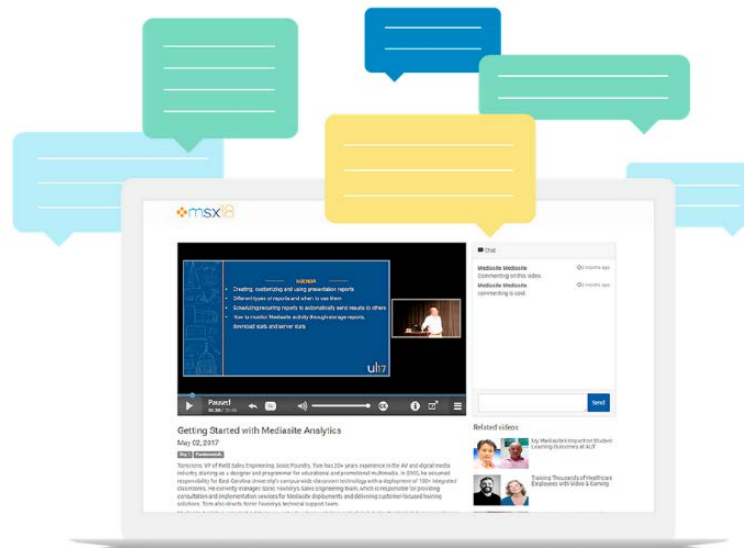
msx18

AGENDA

- Creating, customizing and using presentation reports
- Different types of reports and when to use them
- Scheduling recurring reports to automatically send results to others
- How to monitor Mediasite activity through storage reports, download stats and server stats

ul17

Paused

Chat

Mediasite Mediasite
Commenting on this video.

Mediasite Mediasite
commenting is cool.

Send

Getting Started with Mediasite Analytics

May 02, 2017

Related videos

My Mediasite's Impact on Student Learning Outcomes at AUT

Training Thousands of Healthcare Employees with Video & Gaming

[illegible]